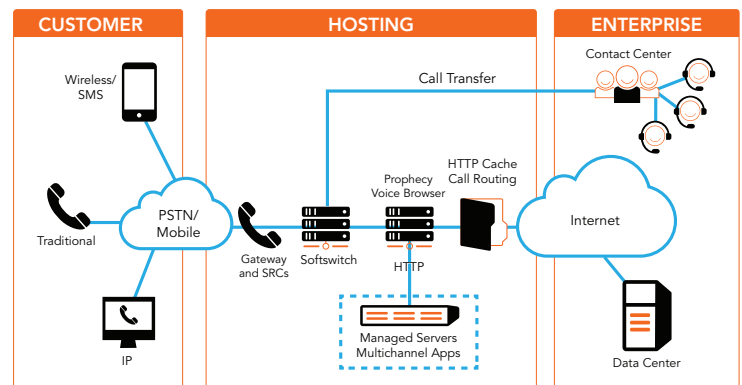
CUSTOMER

HOSTING

ENTERPRISE

Wireless/
SMS

Traditional

PSTN/
Mobile

IP

Gateway
and SRCs

Softswitch

Call Transfer

Prophecy
Voice Browser

HTTP

HTTP Cache
Call Routing

Managed Servers
Multichannel Apps

Contact Center

Internet

Data Center